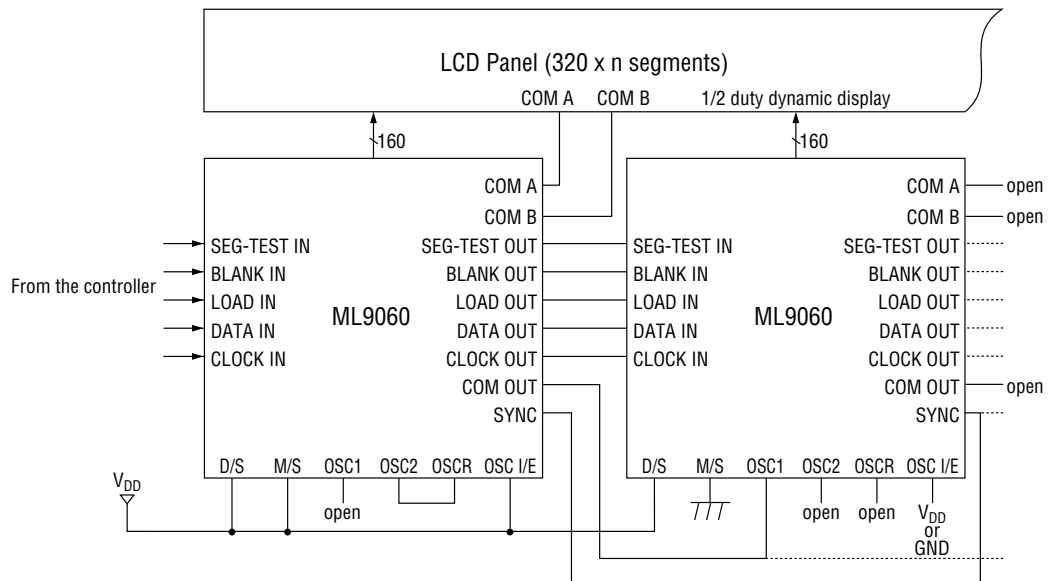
LCD Panel (320 x n segments)

COM A COM B 1/2 duty dynamic display

160

160

From the controller

SEG-TEST IN
BLANK IN
LOAD IN
DATA IN
CLOCK IN

ML9060

COM A
COM B
SEG-TEST OUT
BLANK OUT
LOAD OUT
DATA OUT
CLOCK OUT
COM OUT
SYNC

D/S M/S OSC1 OSC2 OSCR OSC I/E

open

$V_{DD}$

SEG-TEST IN
BLANK IN
LOAD IN
DATA IN
CLOCK IN

ML9060

COM A open
COM B open
SEG-TEST OUT
BLANK OUT
LOAD OUT
DATA OUT
CLOCK OUT
COM OUT open
SYNC

D/S M/S OSC1 OSC2 OSCR OSC I/E

open open $V_{DD}$ or GND